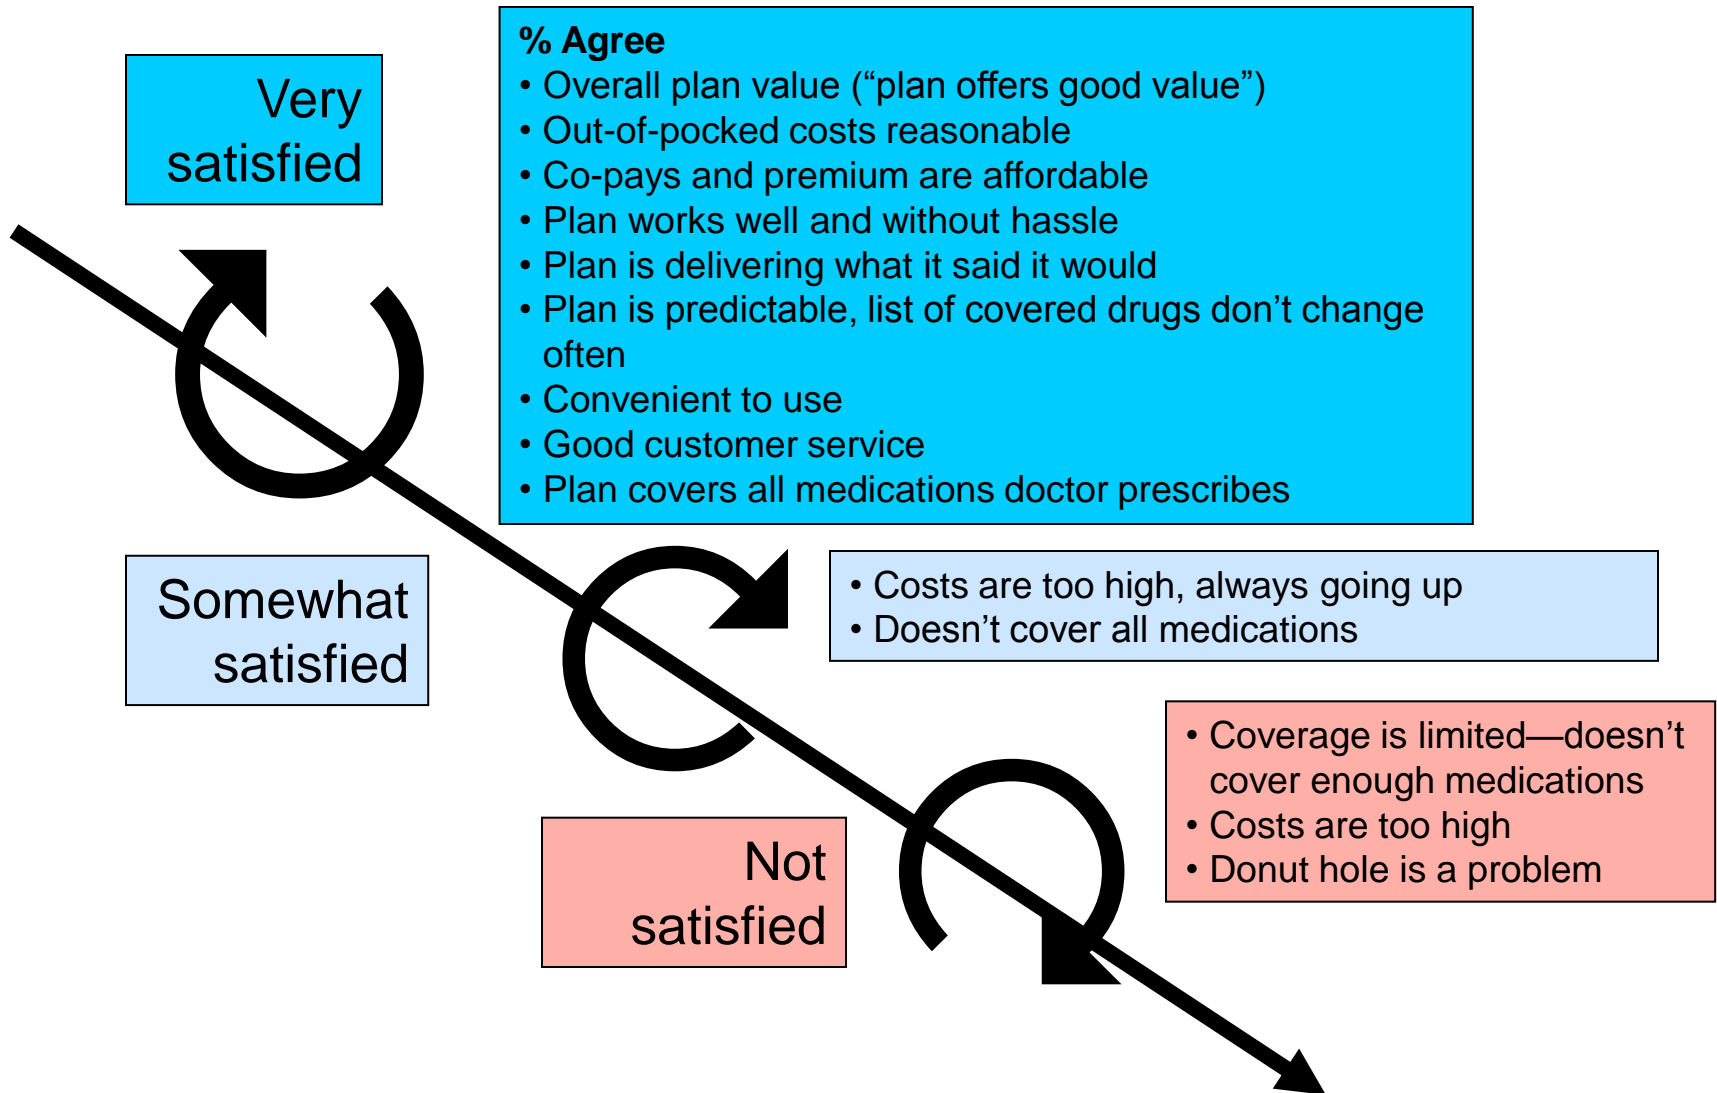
Very satisfied

% Agree
• Overall plan value (“plan offers good value”)
• Out-of-pocked costs reasonable
• Co-pays and premium are affordable
• Plan works well and without hassle
• Plan is delivering what it said it would
• Plan is predictable, list of covered drugs don’t change often
• Convenient to use
• Good customer service
• Plan covers all medications doctor prescribes

Somewhat satisfied

• Costs are too high, always going up
• Doesn’t cover all medications

Not satisfied

• Coverage is limited—doesn’t cover enough medications
• Costs are too high
• Donut hole is a problem